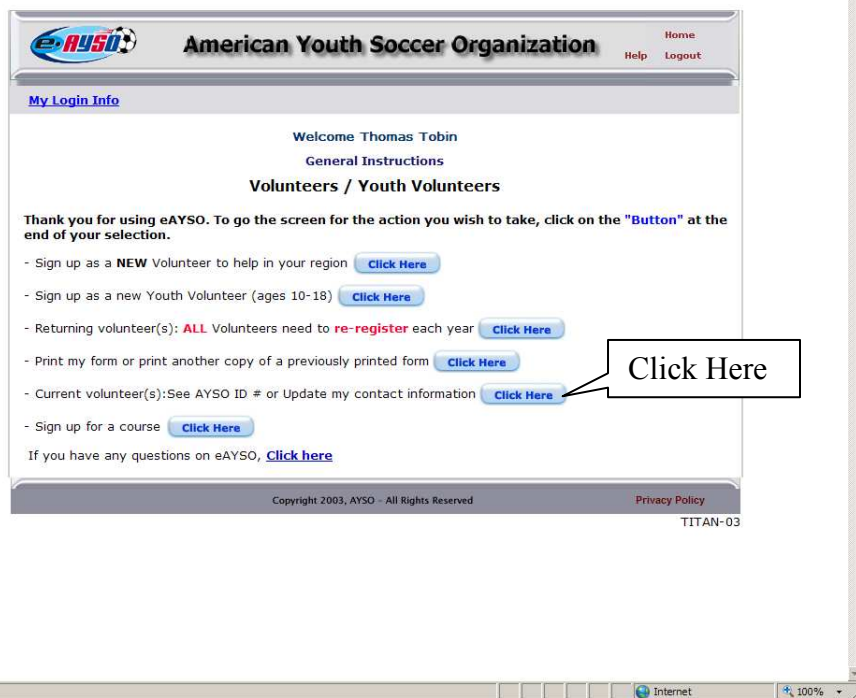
eAYSO American Youth Soccer Organization

Home
Help Logout

My Login Info

Welcome Thomas Tobin

General Instructions

Volunteers / Youth Volunteers

Thank you for using eAYSO. To go the screen for the action you wish to take, click on the "Button" at the end of your selection.

- Sign up as a NEW Volunteer to help in your region Click Here

- Sign up as a new Youth Volunteer (ages 10-18) Click Here

- Returning volunteer(s): ALL Volunteers need to re-register each year Click Here

- Print my form or print another copy of a previously printed form Click Here

- Current volunteer(s):See AYSO ID # or Update my contact information Click Here

Click Here

- Sign up for a course Click Here

If you have any questions on eAYSO, Click here

Copyright 2003, AYSO - All Rights Reserved

Privacy Policy

TITAN-03

Internet

100%